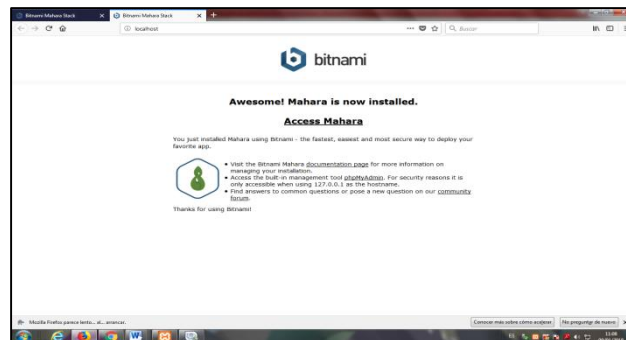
Bitnami Mahara Stack
Bitnami Mahara Stack
localhost
Buscar
bitnami

Awesome! Mahara is now installed.

Access Mahara

You just installed Mahara using Bitnami - the fastest, easiest and most secure way to deploy your favorite app.

• Visit the Bitnami Mahara documentation page for more information on managing your installation.
• Access the built-in management tool phpMyAdmin. For security reasons it is only accessible when using 127.0.0.1 as the hostname.
• Find answers to common questions or pose a new question on our community forum.

Thanks for using Bitnami!

Mozilla Firefox parece lento... al... arrancar.
Conocer más sobre cómo acelerar
No preguntar de nuevo
11:06